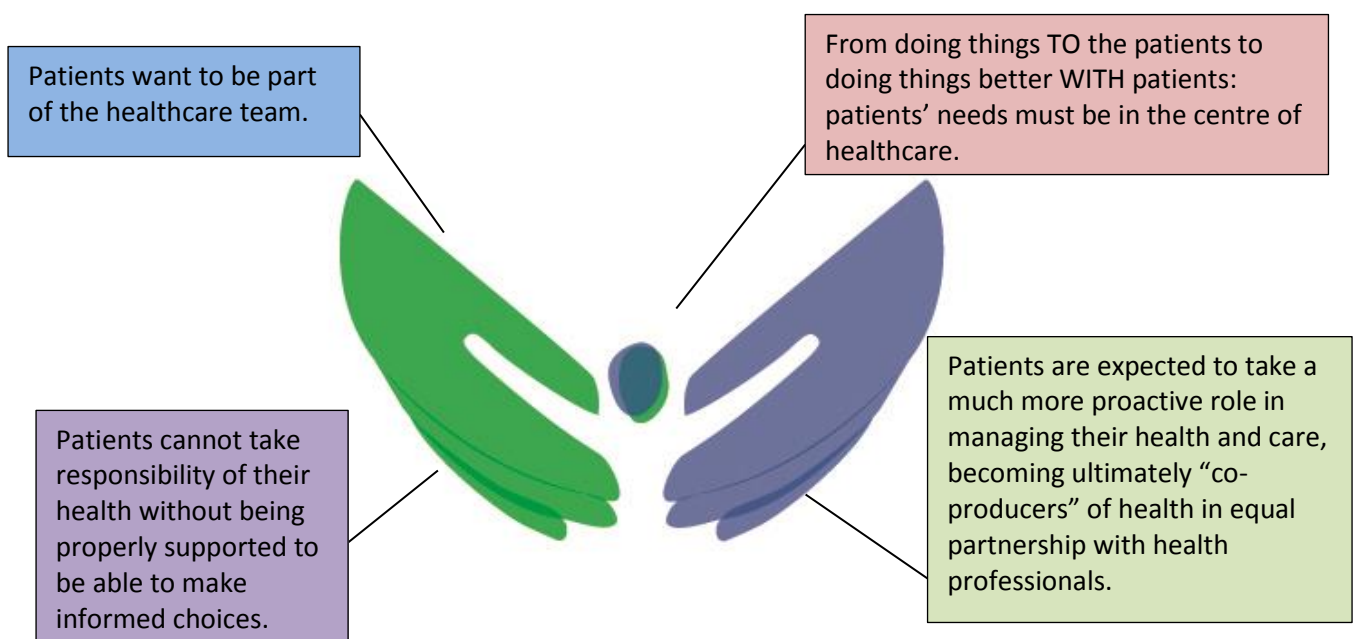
Patients want to be part of the healthcare team.

From doing things TO the patients to doing things better WITH patients: patients’ needs must be in the centre of healthcare.

Patients cannot take responsibility of their health without being properly supported to be able to make informed choices.

Patients are expected to take a much more proactive role in managing their health and care, becoming ultimately “co-producers” of health in equal partnership with health professionals.